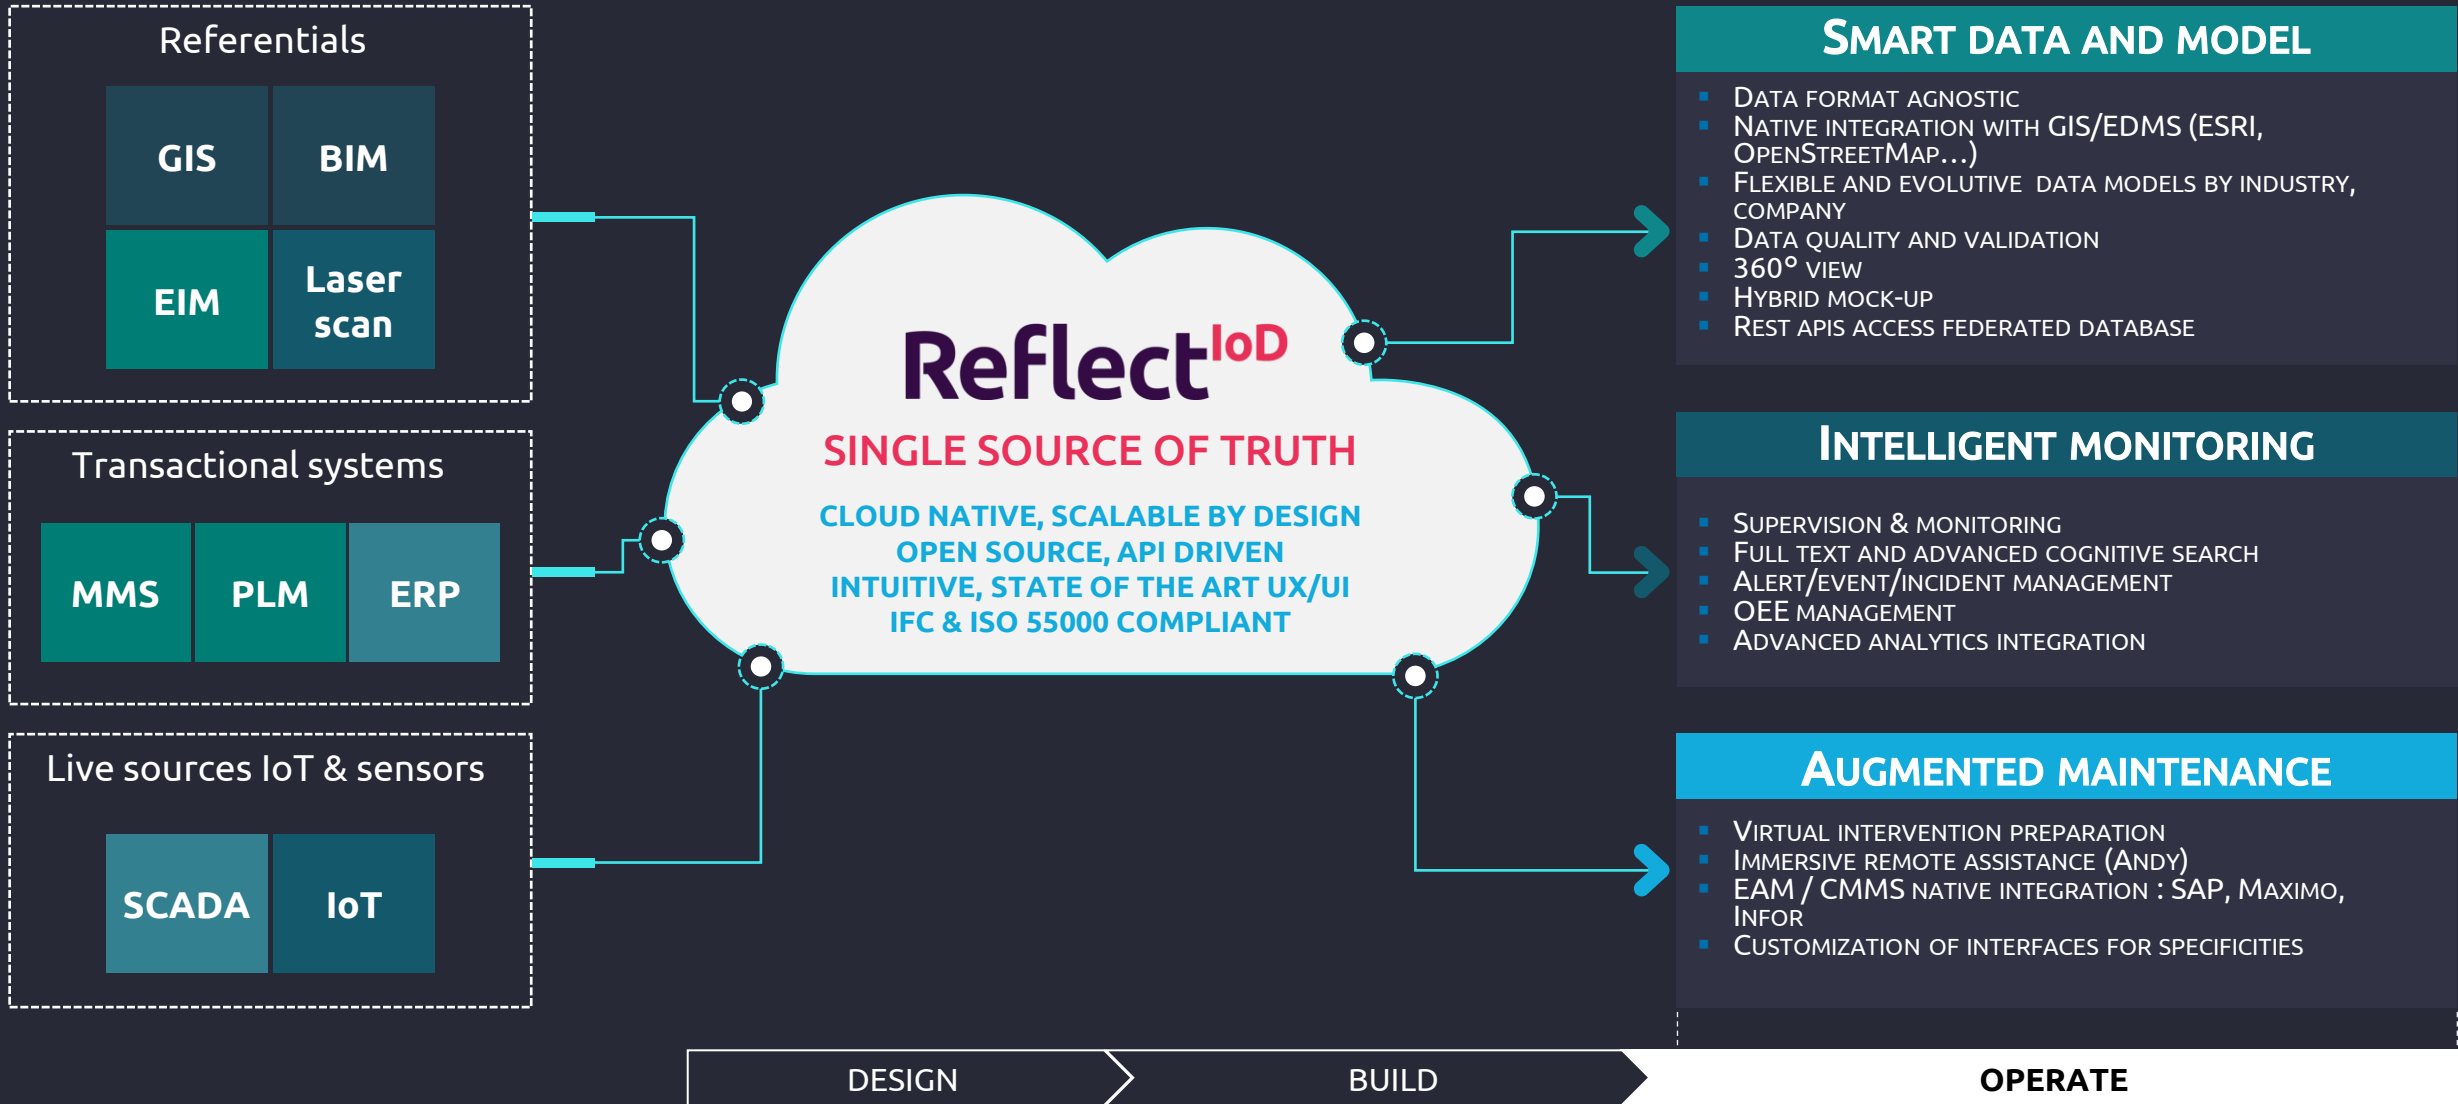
Referentials

GIS
BIM
EIM
Laser scan

Transactional systems

MMS
PLM
ERP

Live sources IoT & sensors

SCADA
IoT

Reflect$^{IoD}$
SINGLE SOURCE OF TRUTH
CLOUD NATIVE, SCALABLE BY DESIGN
OPEN SOURCE, API DRIVEN
INTUITIVE, STATE OF THE ART UX/UI
IFC & ISO 55000 COMPLIANT

SMART DATA AND MODEL
- DATA FORMAT AGNOSTIC
- NATIVE INTEGRATION WITH GIS/EDMS (ESRI, OPENSTREETMAP…)
- FLEXIBLE AND EVOLUTIVE DATA MODELS BY INDUSTRY, COMPANY
- DATA QUALITY AND VALIDATION
- 360° VIEW
- HYBRID MOCK-UP
- REST APIS ACCESS FEDERATED DATABASE

INTELLIGENT MONITORING
- SUPERVISION & MONITORING
- FULL TEXT AND ADVANCED COGNITIVE SEARCH
- ALERT/EVENT/INCIDENT MANAGEMENT
- OEE MANAGEMENT
- ADVANCED ANALYTICS INTEGRATION

AUGMENTED MAINTENANCE
- VIRTUAL INTERVENTION PREPARATION
- IMMERSIVE REMOTE ASSISTANCE (ANDY)
- EAM / CMMS NATIVE INTEGRATION : SAP, MAXIMO, INFOR
- CUSTOMIZATION OF INTERFACES FOR SPECIFICITIES

DESIGN
BUILD
OPERATE